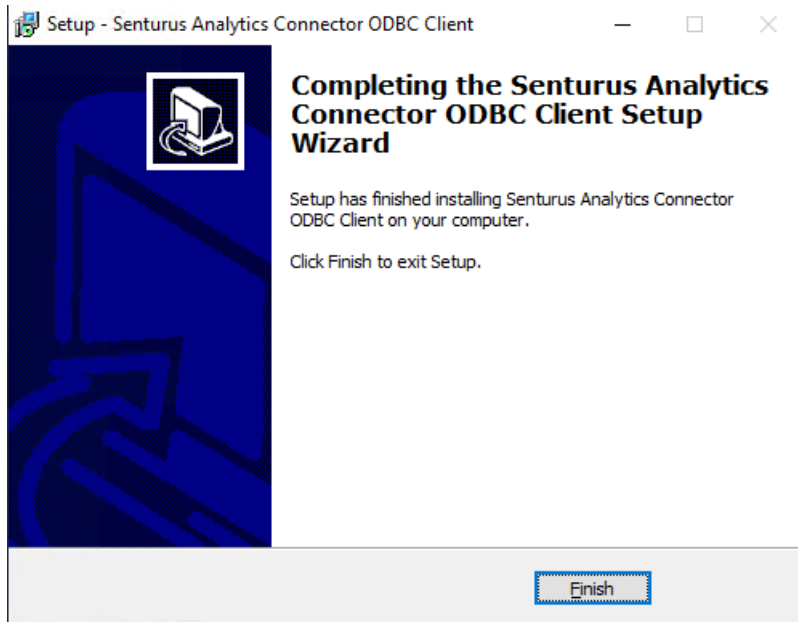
Setup - Senturus Analytics Connector ODBC Client

Completing the Senturus Analytics Connector ODBC Client Setup Wizard

Setup has finished installing Senturus Analytics Connector ODBC Client on your computer.

Click Finish to exit Setup.

Finish